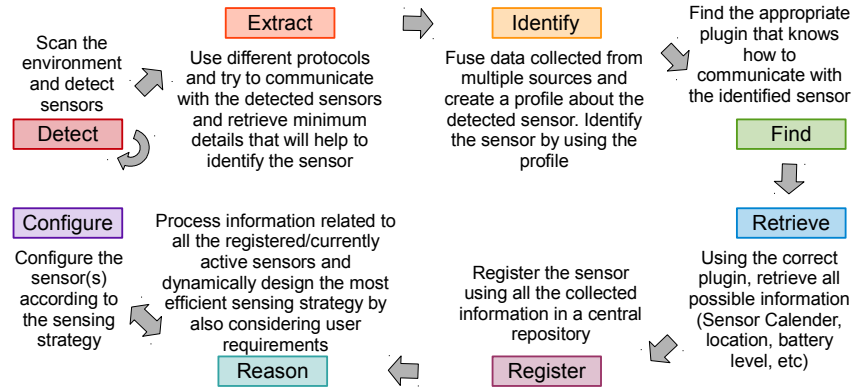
Scan the environment and detect sensors

Detect

Extract

Use different protocols and try to communicate with the detected sensors and retrieve minimum details that will help to identify the sensor

Identify

Fuse data collected from multiple sources and create a profile about the detected sensor. Identify the sensor by using the profile

Find the appropriate plugin that knows how to communicate with the identified sensor

Find

Retrieve

Using the correct plugin, retrieve all possible information (Sensor Calender, location, battery level, etc)

Register

Register the sensor using all the collected information in a central repository

Reason

Process information related to all the registered/currently active sensors and dynamically design the most efficient sensing strategy by also considering user requirements

Configure

Configure the sensor(s) according to the sensing strategy